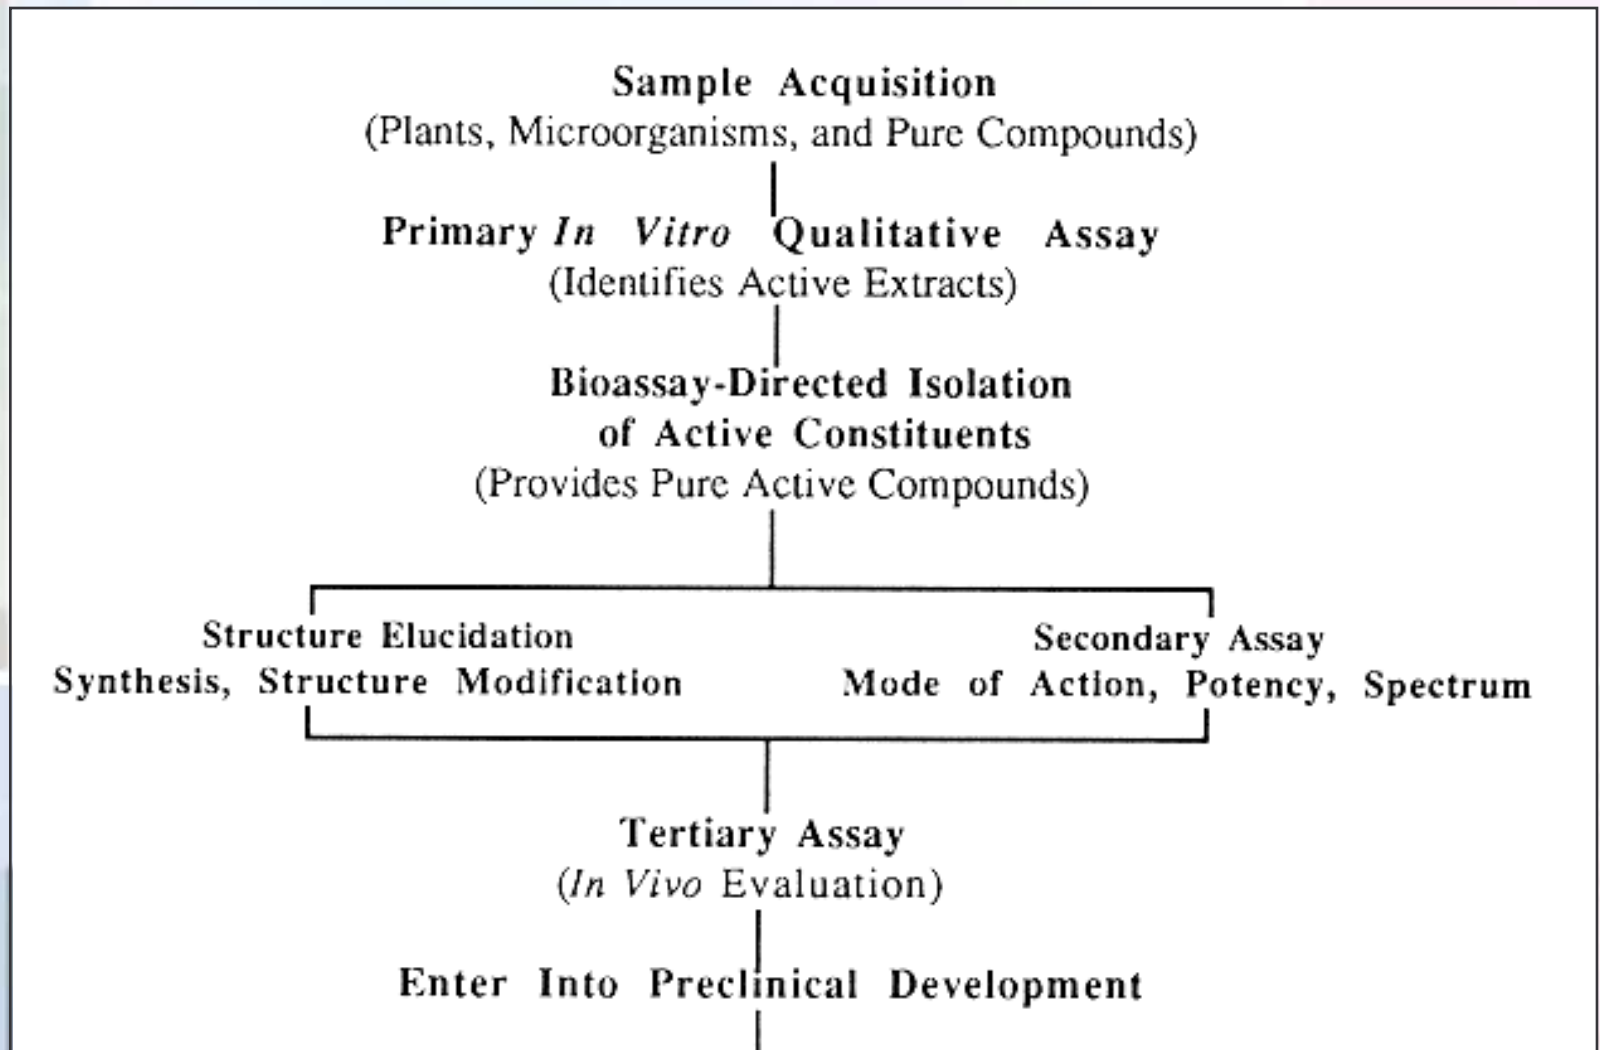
Sample Acquisition
(Plants, Microorganisms, and Pure Compounds)

Primary *In Vitro* Qualitative Assay
(Identifies Active Extracts)

Bioassay-Directed Isolation of Active Constituents
(Provides Pure Active Compounds)

Structure Elucidation
Synthesis, Structure Modification

Secondary Assay
Mode of Action, Potency, Spectrum

Tertiary Assay
(*In Vivo* Evaluation)

Enter Into Preclinical Development